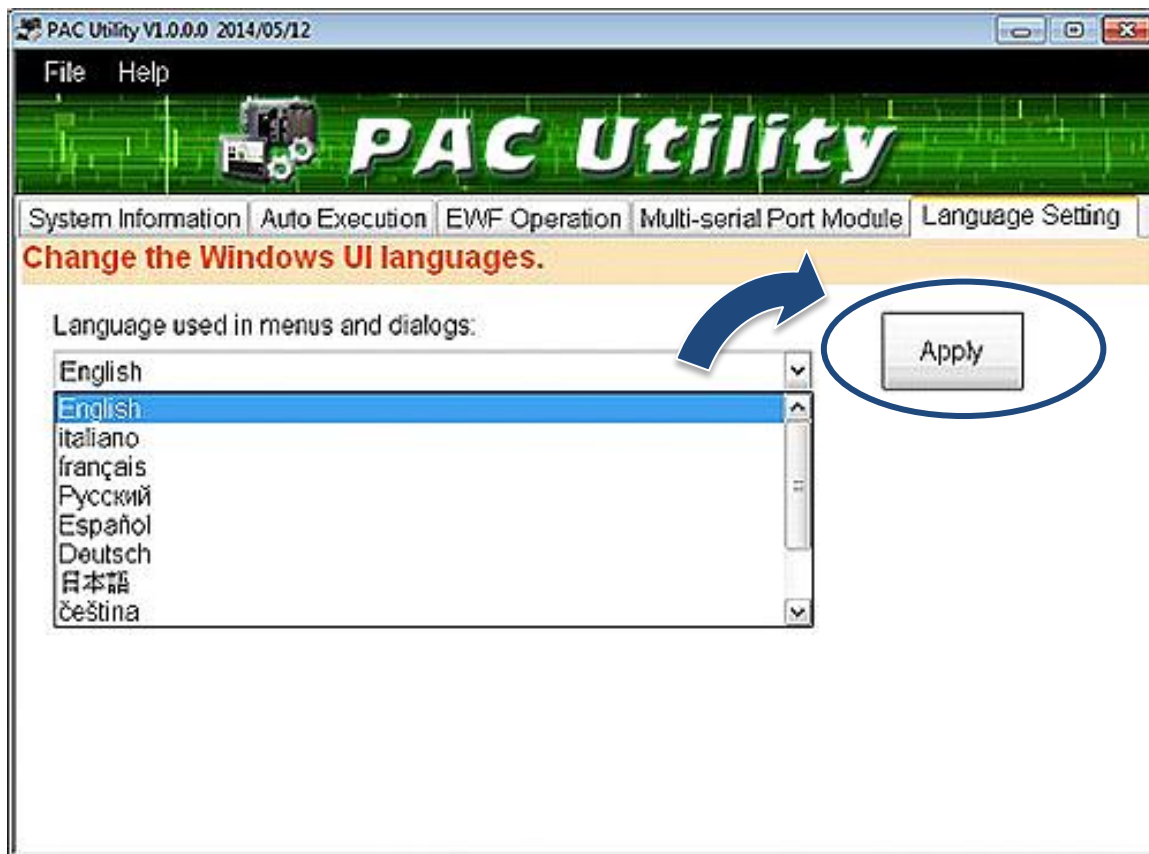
PAC Utility V1.0.0.0 2014/05/12

File Help

PAC Utility

System Information | Auto Execution | EWF Operation | Multi-serial Port Module | Language Setting

Change the Windows UI languages.

Language used in menus and dialogs:

English

Apply

English
italiano
français
Русский
Español
Deutsch
日本語
čeština